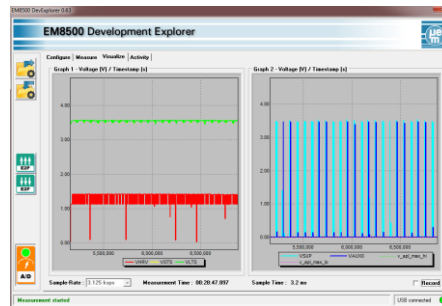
EM8500 DevExplorer 0.63

EM8500 Development Explorer

Configure | Measure | Visualize | Activity

Graph 1 - Voltage [V] / Timestamp [s]

4.00
3.00
2.00
1.00
0.00

5,500,000
6,000,000
6,500,000

VHRV
VSTS
VLTS

Graph 2 - Voltage [V] / Timestamp [s]

3.00
2.00
1.00
0.00

5,500,000
6,000,000
6,500,000

VSUP
VAUX0
v_adc_max_fe
v_adc_max_le

A/D

Sample Rate : 3.125 ksps
Measurement Time : 00:28:47.897
Sample Time : 3.2 ms
Record

Measurement started
USB connected